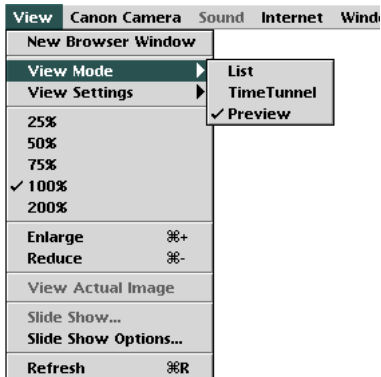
View Canon Camera Sound Internet Windo

New Browser Window

View Mode
View Settings

List
TimeTunnel
✓ Preview

25%
50%
75%
✓ 100%
200%

Enlarge ⌘+
Reduce ⌘-

View Actual Image

Slide Show...
Slide Show Options...

Refresh ⌘R